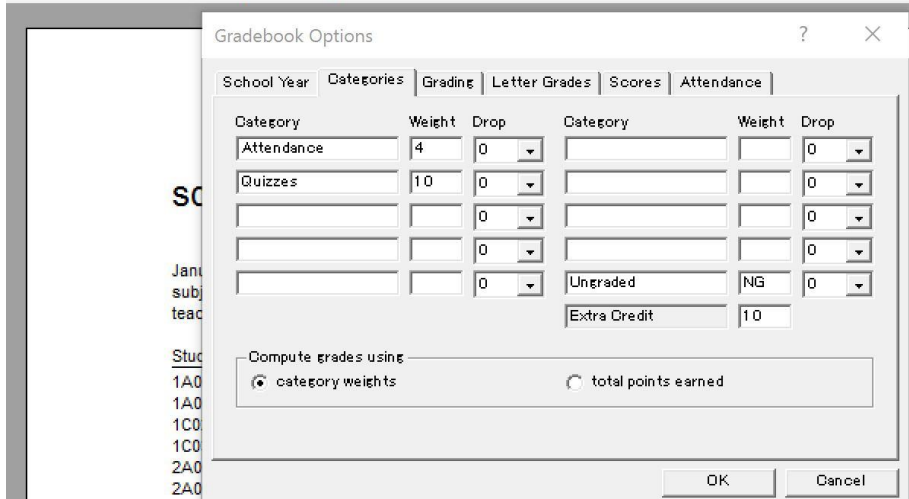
Gradebook Options ? ×

School Year | Categories | Grading | Letter Grades | Scores | Attendance

| Category | Weight | Drop | Category | Weight | Drop |
|---|---|---|---|---|---|
| Attendance | 4 | 0 | | | 0 |
| Quizzes | 10 | 0 | | | 0 |
| | | 0 | | | 0 |
| | | 0 | | | 0 |
| | | 0 | Ungraded | NG | 0 |
| | | | Extra Credit | 10 | |

Compute grades using
category weights
total points earned

OK Cancel

SC

Janu
subj
teac

Stud
1A0
1A0
1C0
1C0
2A0
2A0